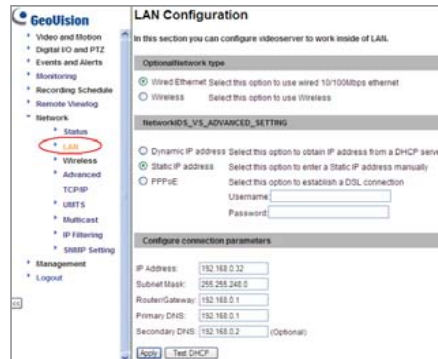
GeoVision

Video and Motion
Digital I/O and PTZ
Events and Alerts
Monitoring
Recording Schedule
Remote Viewlog
Network
Status
LAN
Wireless
Advanced TCP/IP
UMTS
Multicast
IP Filtering
SNMP Setting
Management
Logout

LAN Configuration

In this section you can configure videoserver to work inside of LAN.

Optional Network type

Wired Ethernet Select this option to use wired 10/100Mbps ethernet
Wireless Select this option to use Wireless

NetworkIDS_VS_ADVANCED_SETTING

Dynamic IP address Select this option to obtain IP address from a DHCP serv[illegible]
Static IP address Select this option to enter a Static IP address manually
PPPoE Select this option to establish a DSL connection
Username
Password

Configure connection parameters

IP Address: 192.168.0.32
Subnet Mask: 255.255.248.0
Router/Gateway: 192.168.0.1
Primary DNS: 192.168.0.1
Secondary DNS: 192.168.0.2 (Optional)

Apply Test DHCP